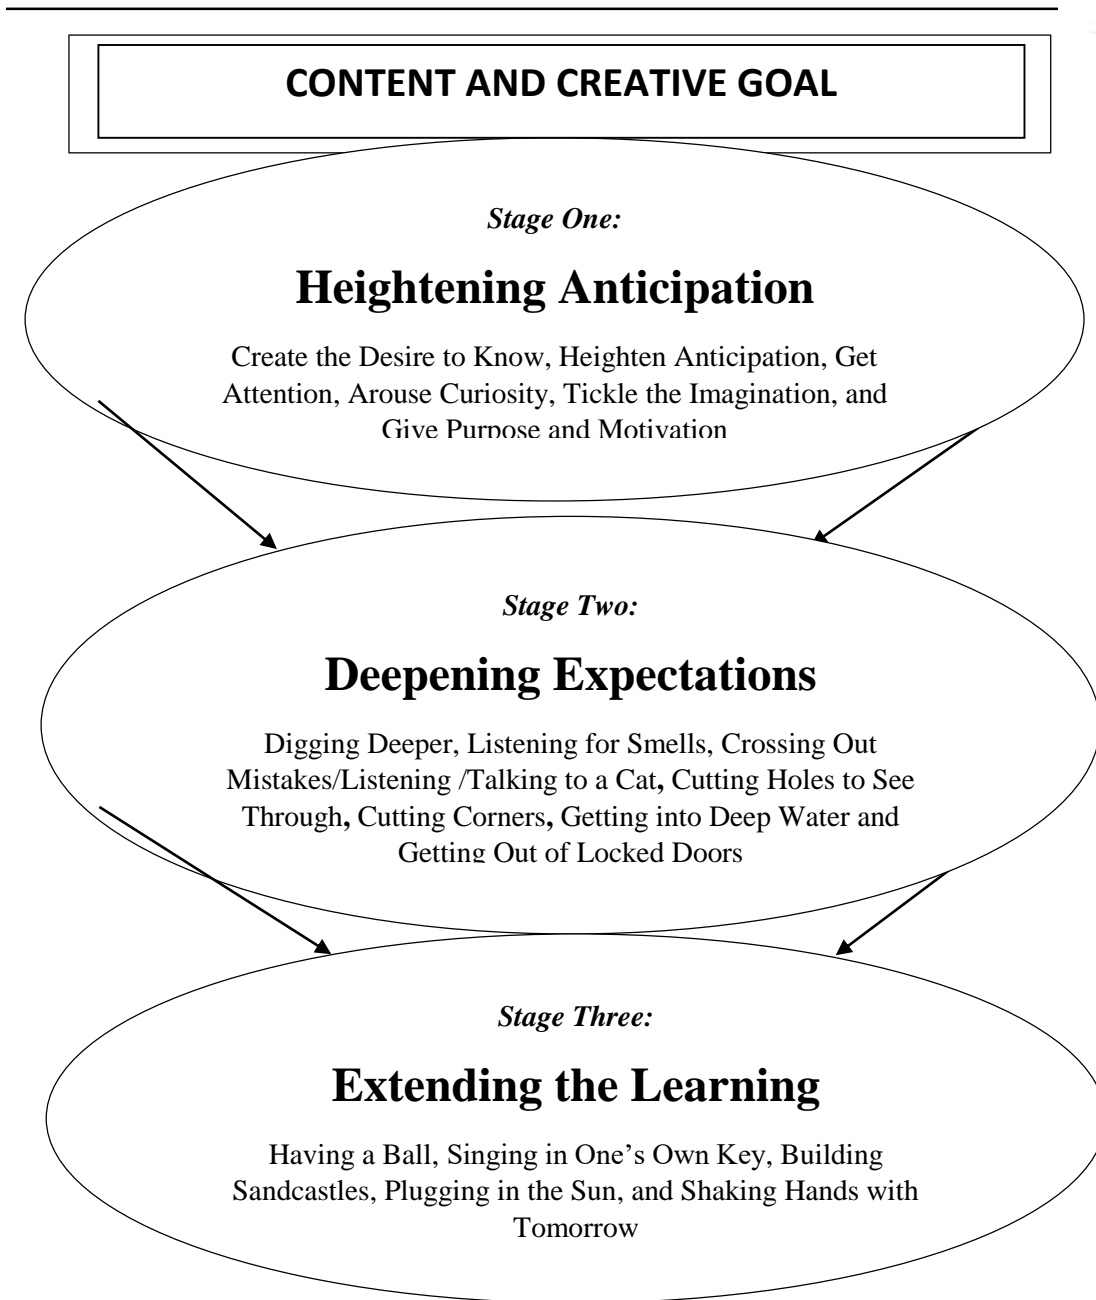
CONTENT AND CREATIVE GOAL

Stage One:

Heightening Anticipation

Create the Desire to Know, Heighten Anticipation, Get Attention, Arouse Curiosity, Tickle the Imagination, and Give Purpose and Motivation

Stage Two:

Deepening Expectations

Digging Deeper, Listening for Smells, Crossing Out Mistakes/Listening /Talking to a Cat, Cutting Holes to See Through, Cutting Corners, Getting into Deep Water and Getting Out of Locked Doors

Stage Three:

Extending the Learning

Having a Ball, Singing in One's Own Key, Building Sandcastles, Plugging in the Sun, and Shaking Hands with Tomorrow